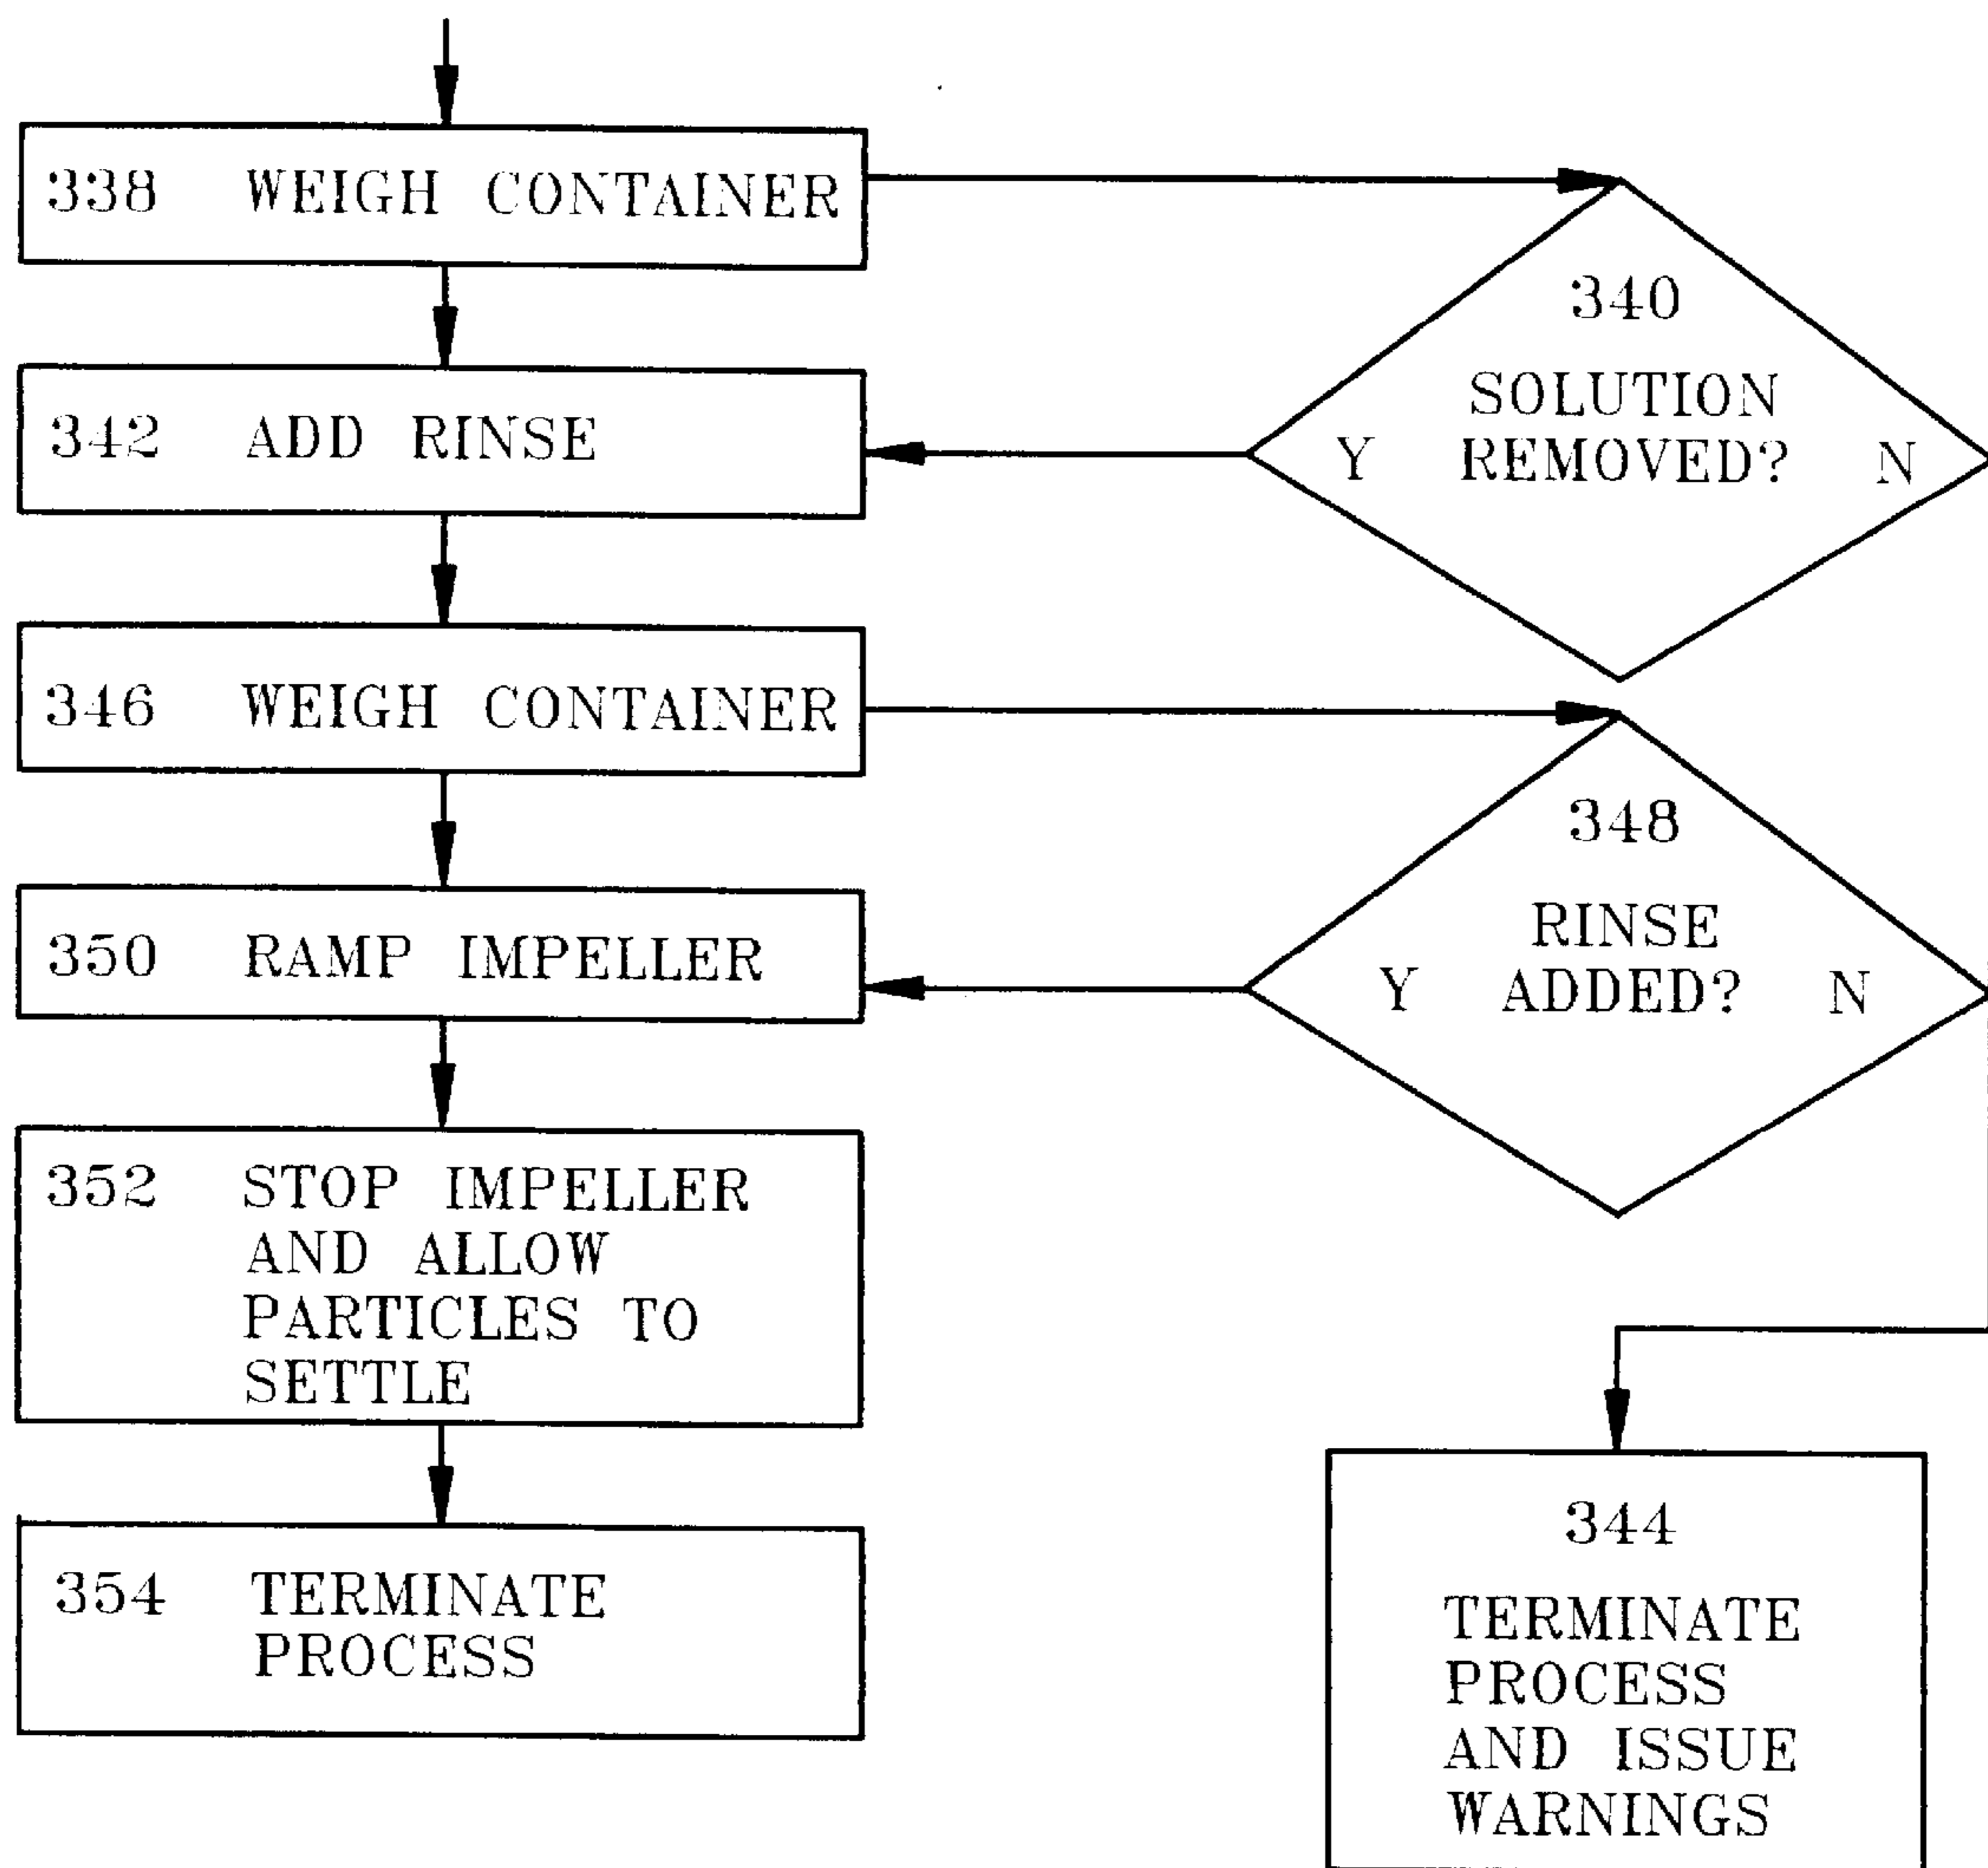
338 WEIGH CONTAINER

340
SOLUTION
Y REMOVED? N

342 ADD RINSE

346 WEIGH CONTAINER

348
RINSE
Y ADDED? N

350 RAMP IMPELLER

352 STOP IMPELLER AND ALLOW PARTICLES TO SETTLE

354 TERMINATE PROCESS

344
TERMINATE PROCESS AND ISSUE WARNINGS